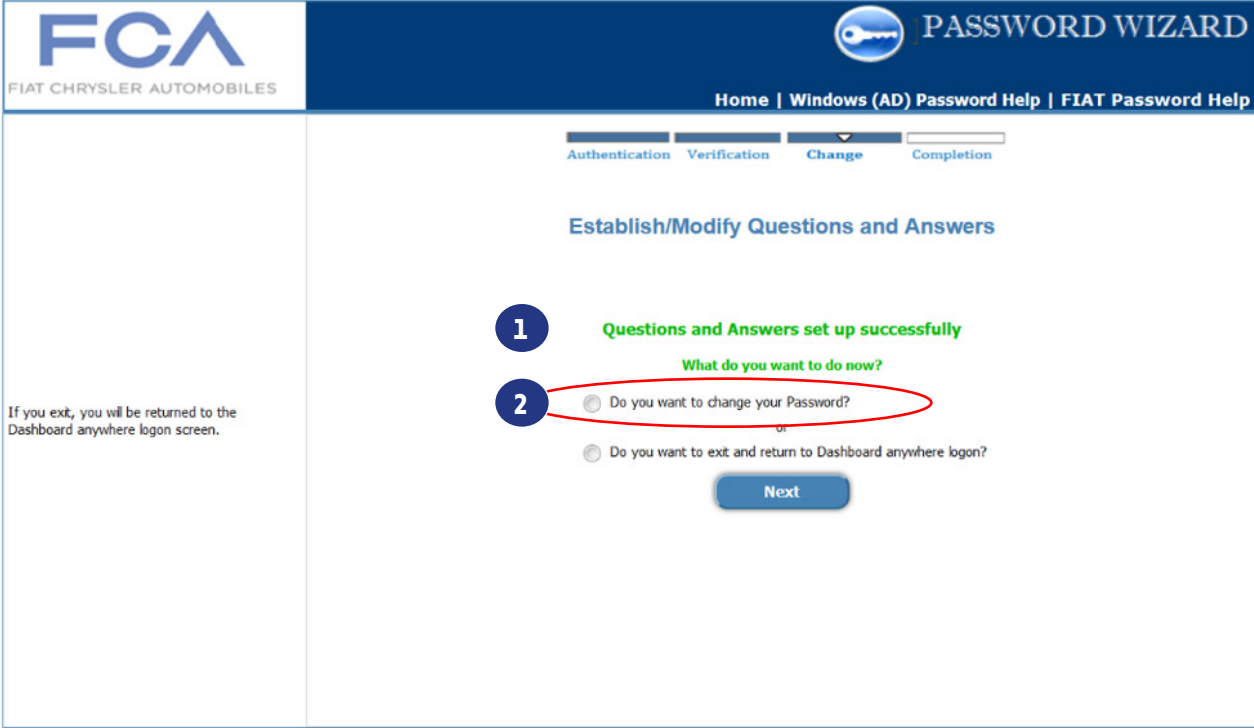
FCA
FIAT CHRYSLER AUTOMOBILES

PASSWORD WIZARD

Home | Windows (AD) Password Help | FIAT Password Help

Authentication Verification Change Completion

Establish/Modify Questions and Answers

1

Questions and Answers set up successfully

What do you want to do now?

2

Do you want to change your Password?

or

Do you want to exit and return to Dashboard anywhere logon?

Next

If you exit, you will be returned to the Dashboard anywhere logon screen.